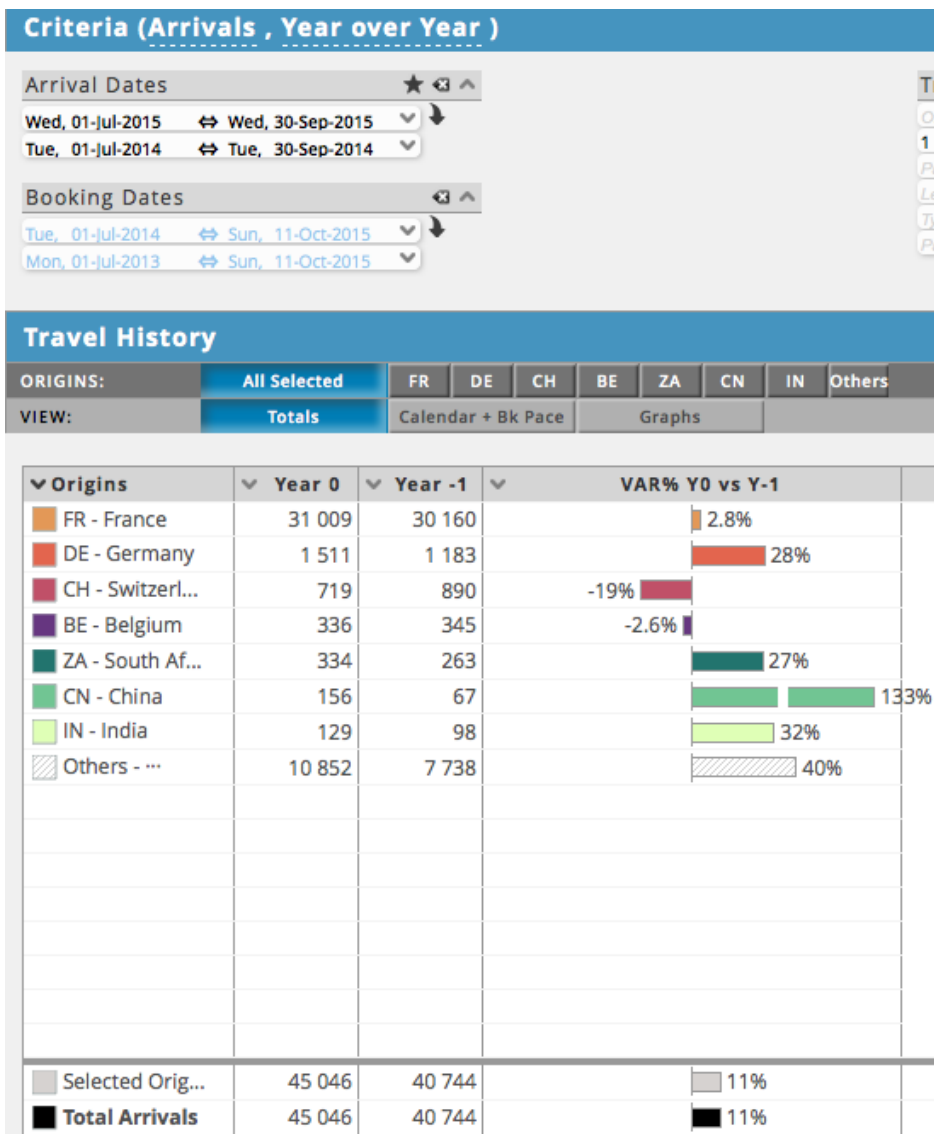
Criteria (Arrivals , Year over Year )

Arrival Dates

Wed, 01-Jul-2015 ⇔ Wed, 30-Sep-2015
Tue, 01-Jul-2014 ⇔ Tue, 30-Sep-2014

Booking Dates

Tue, 01-Jul-2014 ⇔ Sun, 11-Oct-2015
Mon, 01-Jul-2013 ⇔ Sun, 11-Oct-2015

T
1

Travel History

ORIGINS: All Selected FR DE CH BE ZA CN IN Others
VIEW: Totals Calendar + Bk Pace Graphs

| Origins | Year 0 | Year -1 | VAR% Y0 vs Y-1 |
|---|---|---|---|
| FR - France | 31 009 | 30 160 | 2.8% |
| DE - Germany | 1 511 | 1 183 | 28% |
| CH - Switzerl... | 719 | 890 | -19% |
| BE - Belgium | 336 | 345 | -2.6% |
| ZA - South Af... | 334 | 263 | 27% |
| CN - China | 156 | 67 | 133% |
| IN - India | 129 | 98 | 32% |
| Others - ··· | 10 852 | 7 738 | 40% |
| Selected Orig... | 45 046 | 40 744 | 11% |
| Total Arrivals | 45 046 | 40 744 | 11% |